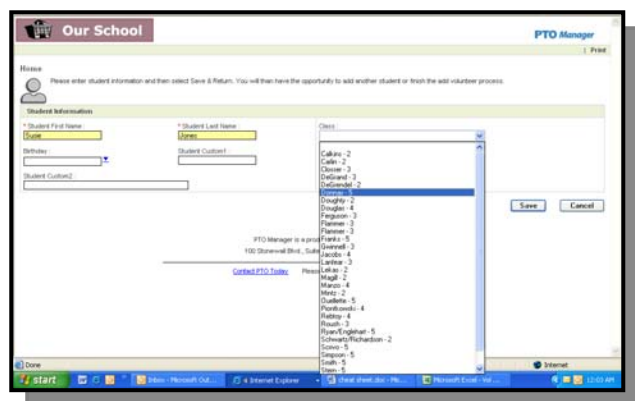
Our School

PTO Manager

| Print

Home

Please enter student information and then select Save & Return. You will then have the opportunity to add another student or finish the add volunteer process.

Student Information

* Student First Name: Suzie

* Student Last Name: Jones

Class:

Birthday:

Student Custom1:

Student Custom2:

Calkins - 2
Carlin - 2
Closser - 3
DeGrand - 3
DeGrendel - 2
Donnan - 3
Doughty - 2
Douglas - 4
Ferguson - 3
Flammer - 3
Flammer - 3
Franks - 5
Gwinnell - 3
Jacobs - 4
Lanfear - 3
Lekas - 2
Magill - 2
Manzo - 4
Mintz - 2
Ouellette - 5
Piontkowski - 4
Rabboy - 4
Roush - 3
Ryan/Englehart - 5
Schwartz/Richardson - 2
Scovo - 5
Simpson - 5
Smith - 5
Stein - 5

Save

Cancel

PTO Manager is a pro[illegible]

100 Stonewall Blvd., Suit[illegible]

Contact PTO Today

Pleas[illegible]

Done

Internet

start

Inbox - Microsoft Out...

4 Internet Explorer

cheat sheet.doc - Mi...

Microsoft Excel - Vol ...

12:03 AM